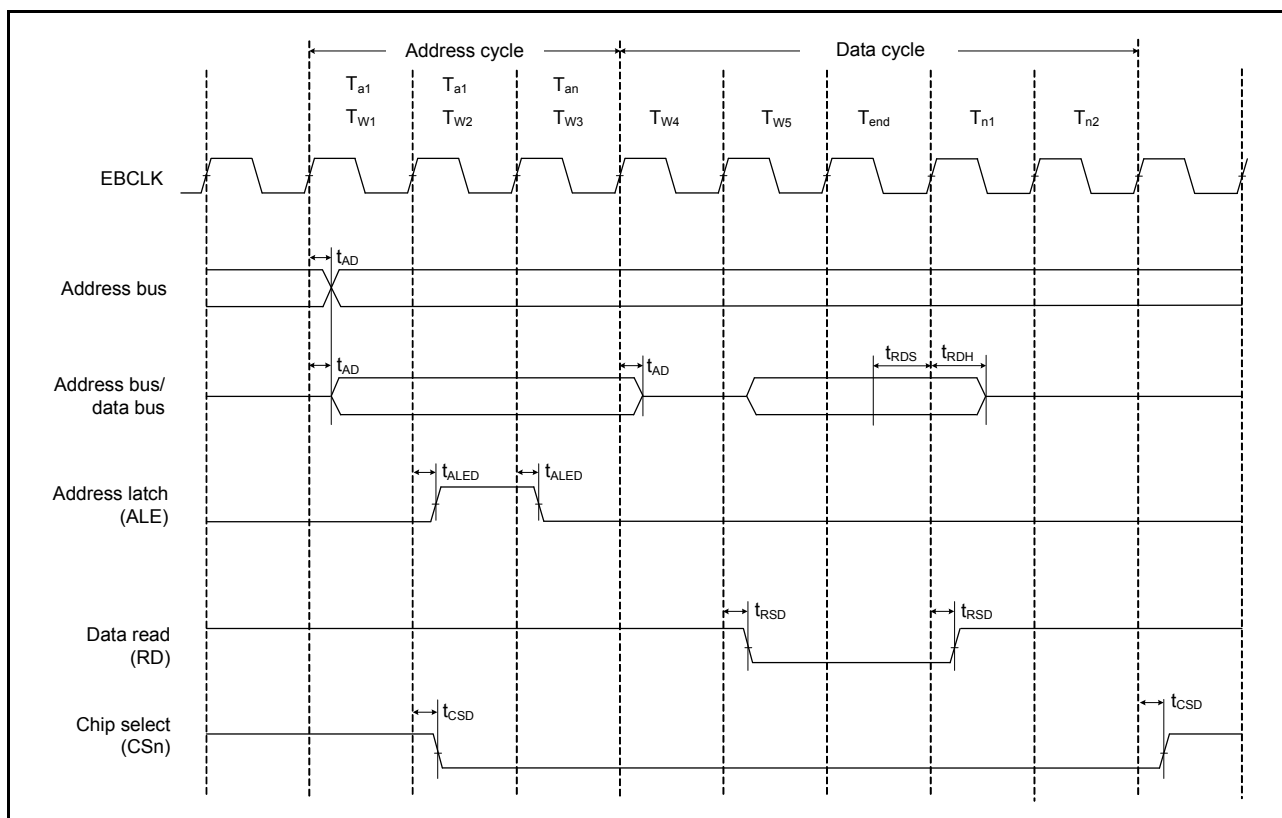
Address cycle

Data cycle

$T_{a1}$ $T_{W1}$

$T_{a1}$ $T_{W2}$

$T_{an}$ $T_{W3}$

$T_{W4}$

$T_{W5}$

$T_{end}$

$T_{n1}$

$T_{n2}$

EBCLK

$t_{AD}$

Address bus

$t_{AD}$

$t_{AD}$

$t_{RDS}$

$t_{RDH}$

Address bus/ data bus

$t_{ALED}$

$t_{ALED}$

Address latch (ALE)

$t_{RSD}$

$t_{RSD}$

Data read (RD)

$t_{CSD}$

$t_{CSD}$

Chip select (CSn)